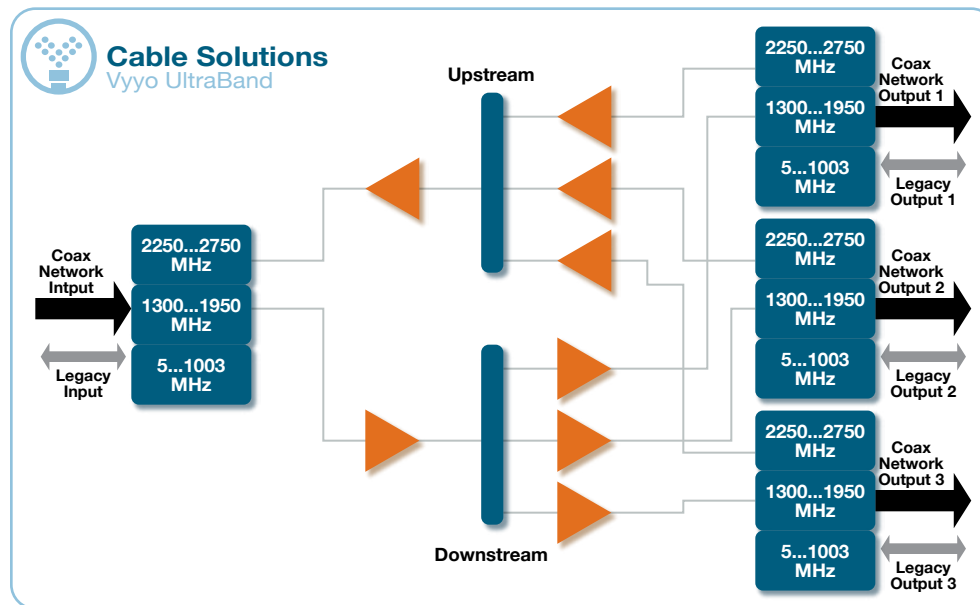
Cable Solutions
Vyyo UltraBand

Upstream

Downstream

Coax Network Intput

Legacy Input

2250...2750 MHz
1300...1950 MHz
5...1003 MHz

2250...2750 MHz
1300...1950 MHz
5...1003 MHz

Coax Network Output 1

Legacy Output 1

2250...2750 MHz
1300...1950 MHz
5...1003 MHz

Coax Network Output 2

Legacy Output 2

2250...2750 MHz
1300...1950 MHz
5...1003 MHz

Coax Network Output 3

Legacy Output 3